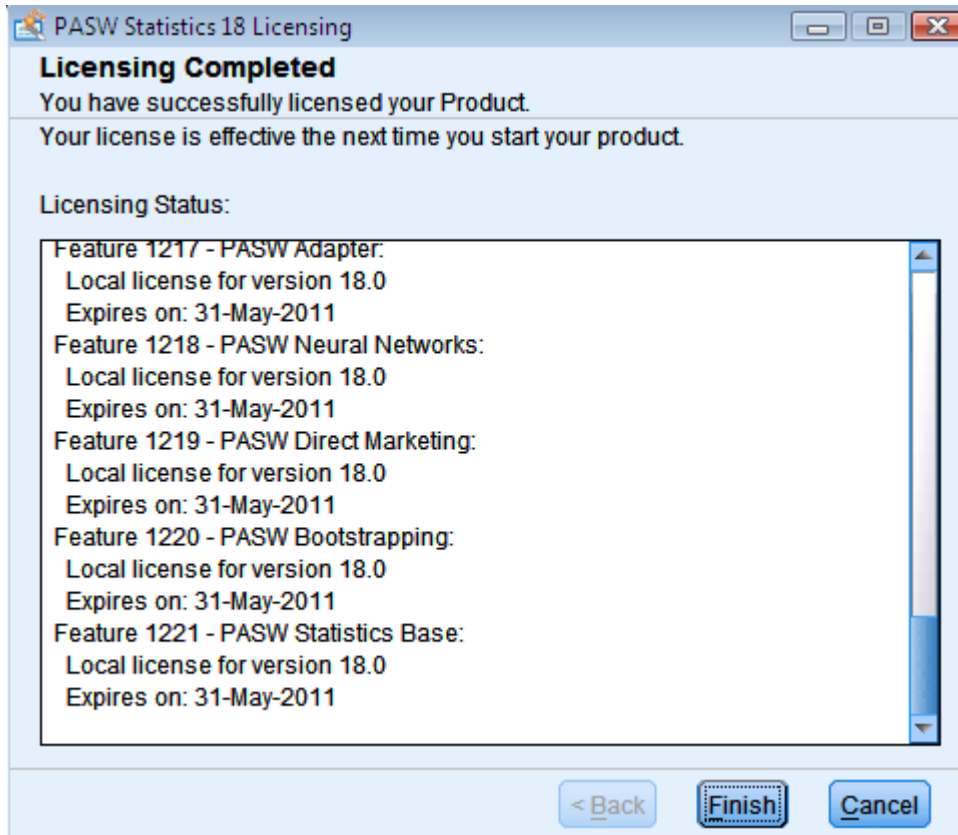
PASW Statistics 18 Licensing

Licensing Completed

You have successfully licensed your Product.

Your license is effective the next time you start your product.

Licensing Status:

Feature 1217 - PASW Adapter:
Local license for version 18.0
Expires on: 31-May-2011
Feature 1218 - PASW Neural Networks:
Local license for version 18.0
Expires on: 31-May-2011
Feature 1219 - PASW Direct Marketing:
Local license for version 18.0
Expires on: 31-May-2011
Feature 1220 - PASW Bootstrapping:
Local license for version 18.0
Expires on: 31-May-2011
Feature 1221 - PASW Statistics Base:
Local license for version 18.0
Expires on: 31-May-2011

< Back | Finish | Cancel